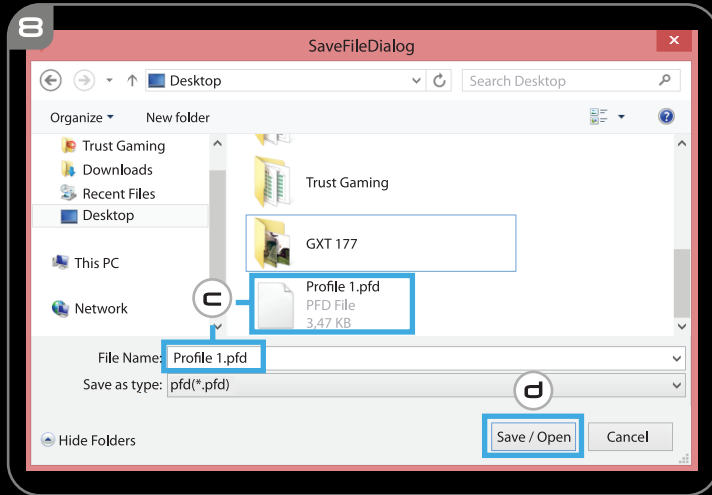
8

SaveFileDialog

Desktop

Search Desktop

Organize ▾ New folder

Trust Gaming
Downloads
Recent Files
Desktop

This PC

Network

Trust Gaming

GXT 177

c

Profile 1.pfd
PFD File
3,47 KB

File Name: Profile 1.pfd

Save as type: pfd(*.pfd)

d

Hide Folders

Save / Open

Cancel